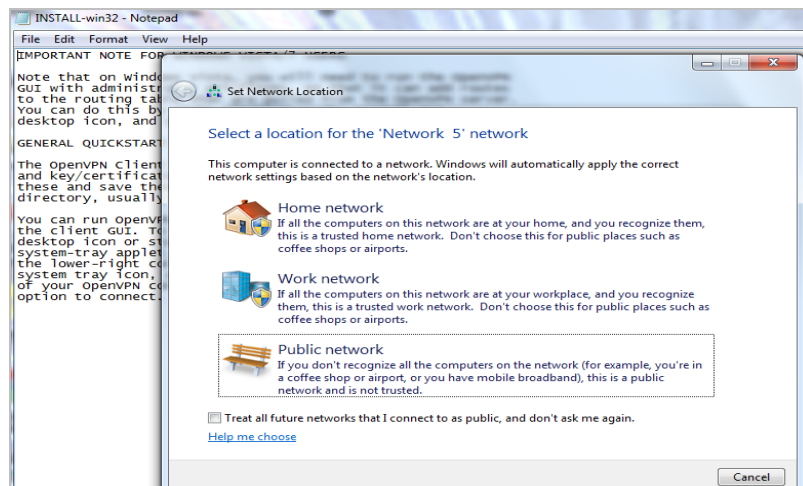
INSTALL-win32 - Notepad

File Edit Format View Help

IMPORTANT NOTE FOR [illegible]

Note that on Windo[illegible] GUI with administ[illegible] to the routing tab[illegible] You can do this b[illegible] desktop icon, and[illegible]

GENERAL QUICKSTART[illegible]

The OpenVPN Client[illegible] and key/certificat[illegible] these and save the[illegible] directory, usually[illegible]

You can run OpenV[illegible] the client GUI. T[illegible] desktop icon or s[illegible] system-tray applet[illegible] the lower-right co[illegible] system tray icon, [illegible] of your OpenVPN co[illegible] option to connect.

Set Network Location

Select a location for the 'Network 5' network

This computer is connected to a network. Windows will automatically apply the correct network settings based on the network's location.

Home network
If all the computers on this network are at your home, and you recognize them, this is a trusted home network. Don't choose this for public places such as coffee shops or airports.

Work network
If all the computers on this network are at your workplace, and you recognize them, this is a trusted work network. Don't choose this for public places such as coffee shops or airports.

Public network
If you don't recognize all the computers on the network (for example, you're in a coffee shop or airport, or you have mobile broadband), this is a public network and is not trusted.

Treat all future networks that I connect to as public, and don't ask me again.

Help me choose

Cancel